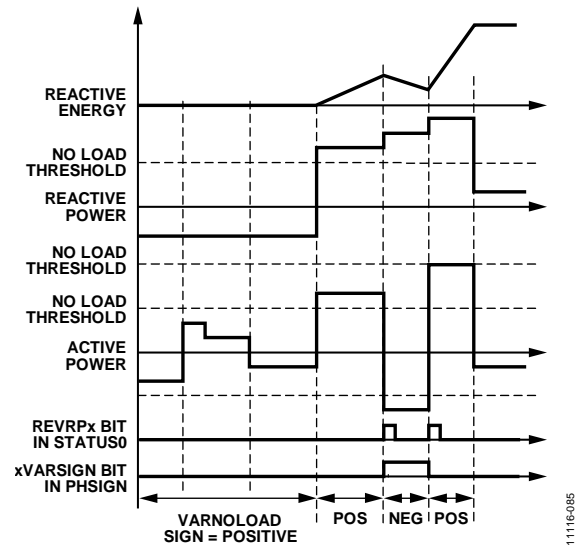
REACTIVE ENERGY

NO LOAD THRESHOLD

REACTIVE POWER

NO LOAD THRESHOLD

NO LOAD THRESHOLD

ACTIVE POWER

REVRPx BIT IN STATUS0

xVARSIGN BIT IN PHSIGN

VARNOLOAD SIGN = POSITIVE

POS

NEG

POS

11116-085